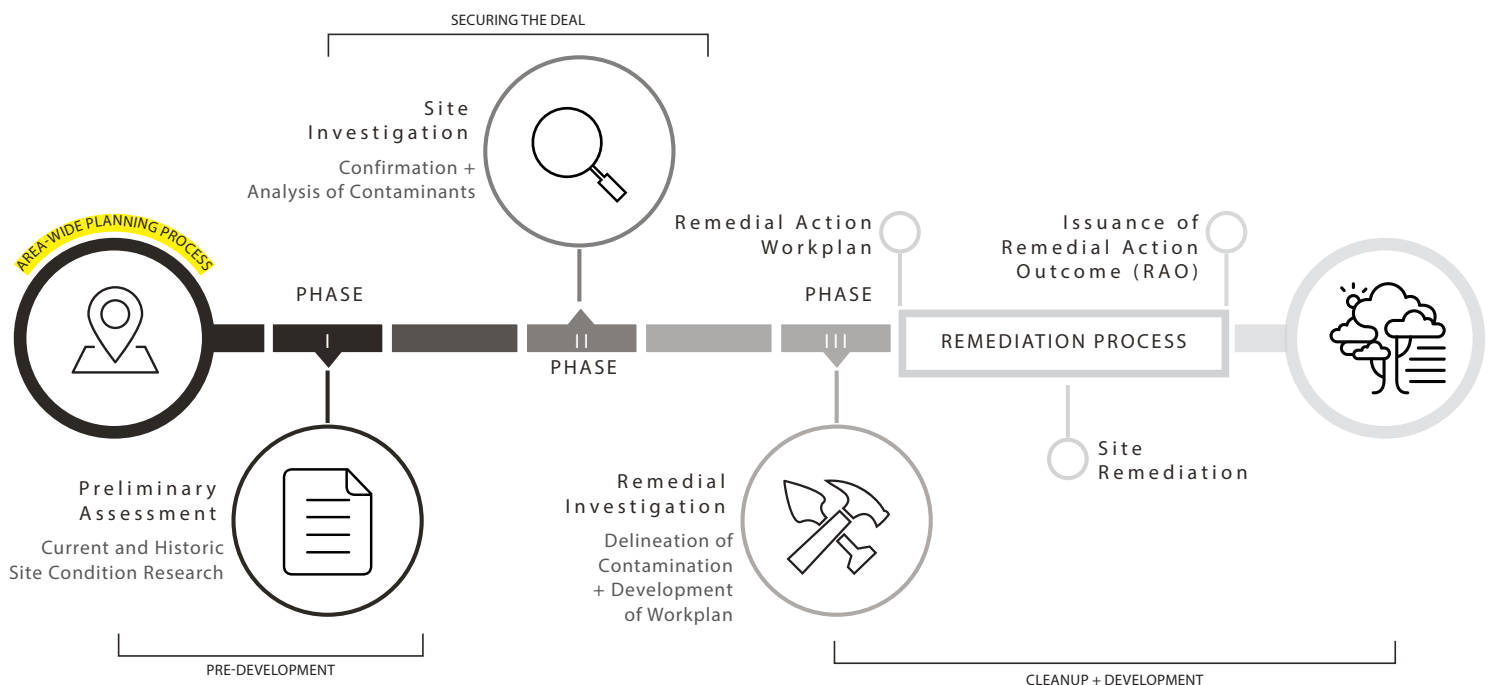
SECURING THE DEAL

Site Investigation

Confirmation + Analysis of Contaminants

AREA-WIDE PLANNING PROCESS

PHASE

I

II

PHASE

Remedial Action Workplan

PHASE

III

Issuance of Remedial Action Outcome (RAO)

REMEDIATION PROCESS

Preliminary Assessment

Current and Historic Site Condition Research

Remedial Investigation

Delineation of Contamination + Development of Workplan

Site Remediation

PRE-DEVELOPMENT

CLEANUP + DEVELOPMENT